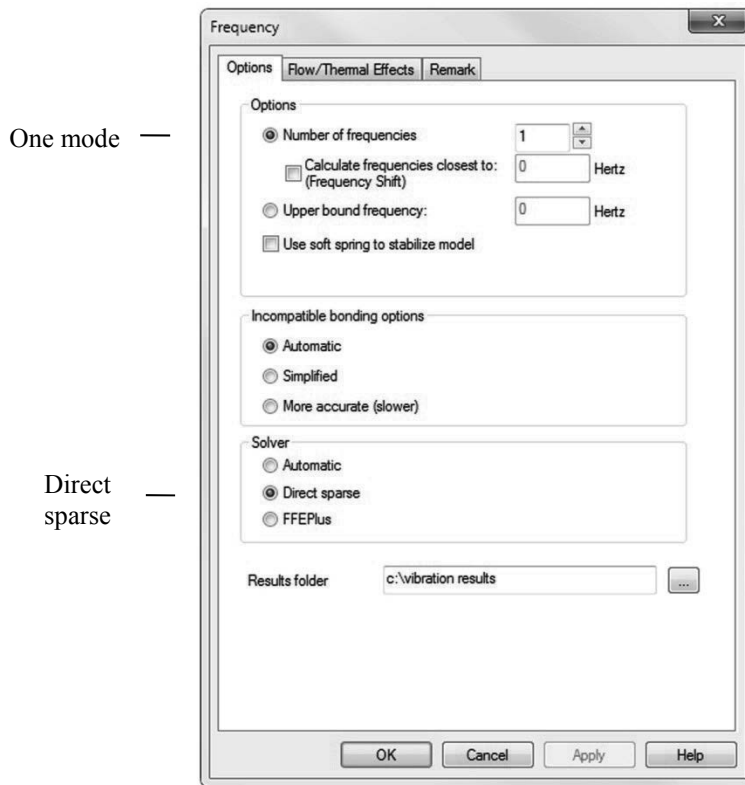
Frequency

Options | Flow/Thermal Effects | Remark

Options

One mode

Number of frequencies 1

Calculate frequencies closest to: (Frequency Shift) 0 Hertz

Upper bound frequency: 0 Hertz

Use soft spring to stabilize model

Incompatible bonding options

Automatic

Simplified

More accurate (slower)

Solver

Automatic

Direct sparse

Direct sparse

FFEPlus

Results folder c:\vibration results ...

OK Cancel Apply Help